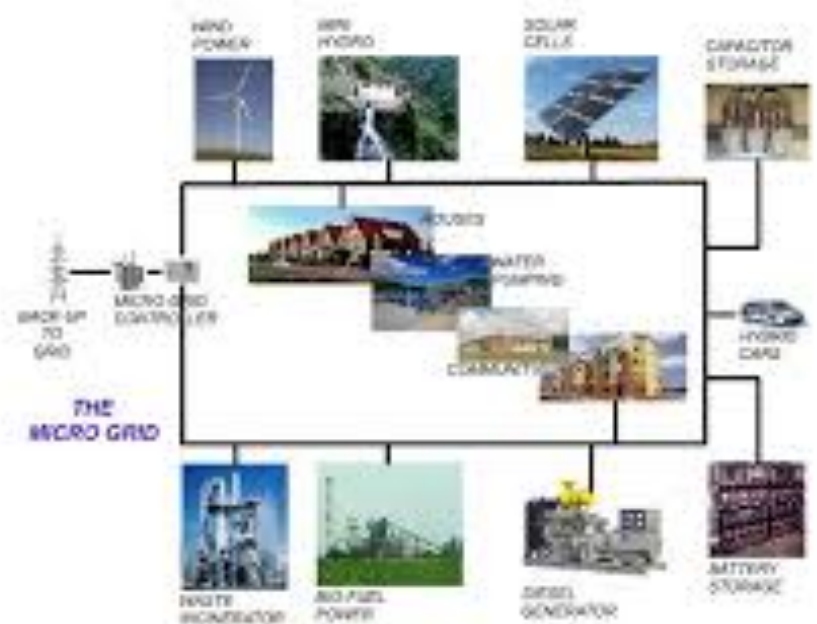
WIND POWER

MINI HYDRO

SOLAR CELLS

CAPACITOR STORAGE

HOUSES

WATER PUMPING

BACK-UP TO GRID

MICRO GRID CONTROLLER

HYBRID CARS

COMMUNITY

THE MICRO GRID

WASTE INCINERATOR

BIO FUEL POWER

DIESEL GENERATOR

BATTERY STORAGE